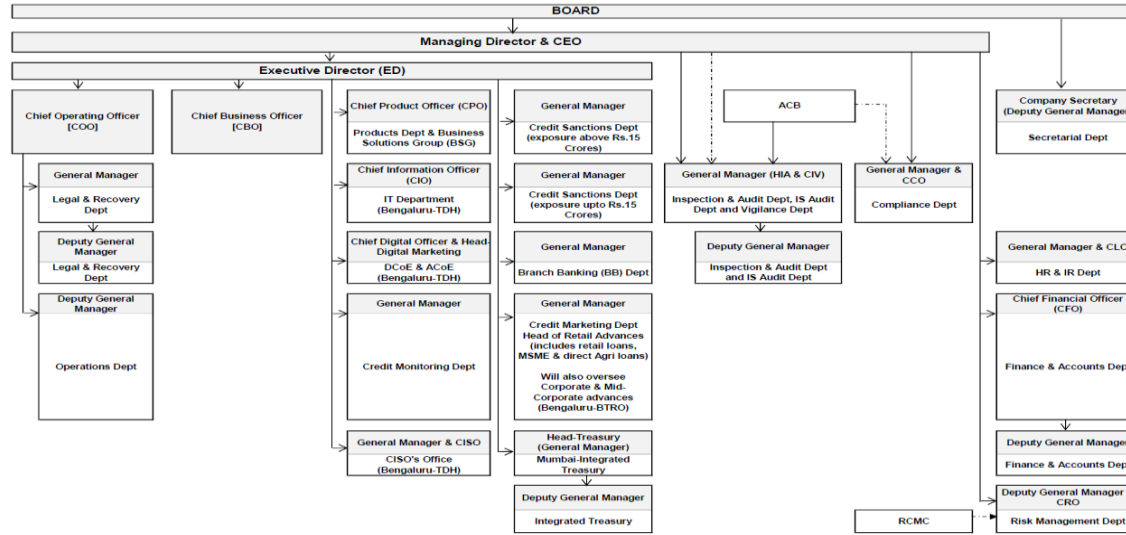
BOARD

Managing Director & CEO

Executive Director (ED)

Chief Operating Officer [COO]

Chief Business Officer [CBO]

Chief Product Officer (CPO)
Products Dept & Business Solutions Group (BSG)

General Manager
Credit Sanctions Dept (exposure above Rs.15 Crores)

ACB

Company Secretary (Deputy General Manager
Secretarial Dept

General Manager
Legal & Recovery Dept

Chief Information Officer (CIO)
IT Department (Bengaluru-TDH)

General Manager
Credit Sanctions Dept (exposure upto Rs.15 Crores)

General Manager (HIA & CIV)
Inspection & Audit Dept, IS Audit Dept and Vigilance Dept

General Manager & CCO
Compliance Dept

Deputy General Manager
Legal & Recovery Dept

Chief Digital Officer & Head-Digital Marketing
DCoE & ACoE (Bengaluru-TDH)

General Manager
Branch Banking (BB) Dept

Deputy General Manager
Inspection & Audit Dept and IS Audit Dept

General Manager & CLO
HR & IR Dept

Deputy General Manager
Operations Dept

General Manager
Credit Monitoring Dept

General Manager
Credit Marketing Dept Head of Retail Advances (includes retail loans, MSME & direct Agri loans)
Will also oversee Corporate & Mid-Corporate advances (Bengaluru-BTRO)

Chief Financial Officer (CFO)
Finance & Accounts Dep

General Manager & CISO
CISO's Office (Bengaluru-TDH)

Head-Treasury (General Manager)
Mumbai-Integrated Treasury

Deputy General Manager
Finance & Accounts Dep

Deputy General Manager
Integrated Treasury

RCMC

Deputy General Manager CRO
Risk Management Dept